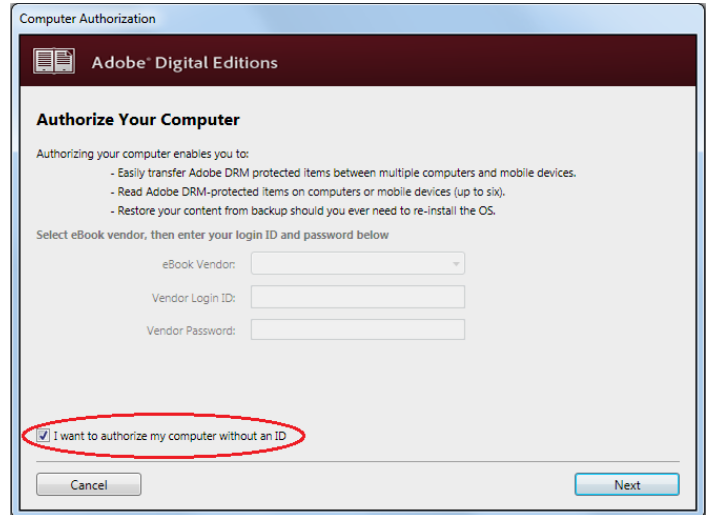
Computer Authorization

Adobe® Digital Editions

Authorize Your Computer

Authorizing your computer enables you to:

- Easily transfer Adobe DRM protected items between multiple computers and mobile devices.
- Read Adobe DRM-protected items on computers or mobile devices (up to six).
- Restore your content from backup should you ever need to re-install the OS.

Select eBook vendor, then enter your login ID and password below

eBook Vendor:

Vendor Login ID:

Vendor Password:

I want to authorize my computer without an ID

Cancel

Next